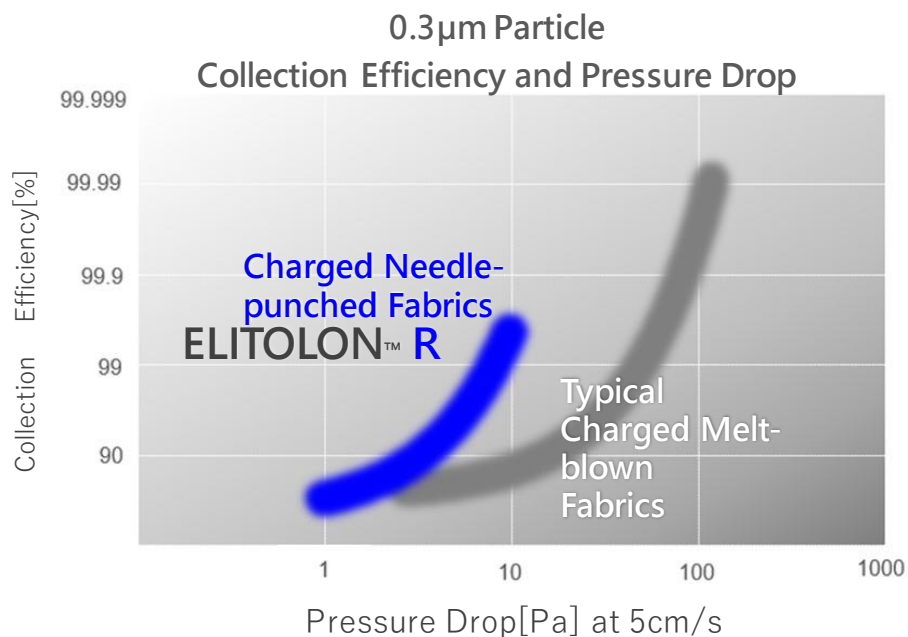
0.3μm Particle
Collection Efficiency and Pressure Drop

99.999
99.99
99.9
99
90

Collection Efficiency[%]

Charged Needle-punched Fabrics
ELITOLON™ R

Typical Charged Melt-blown Fabrics

1
10
100
1000

Pressure Drop[Pa] at 5cm/s